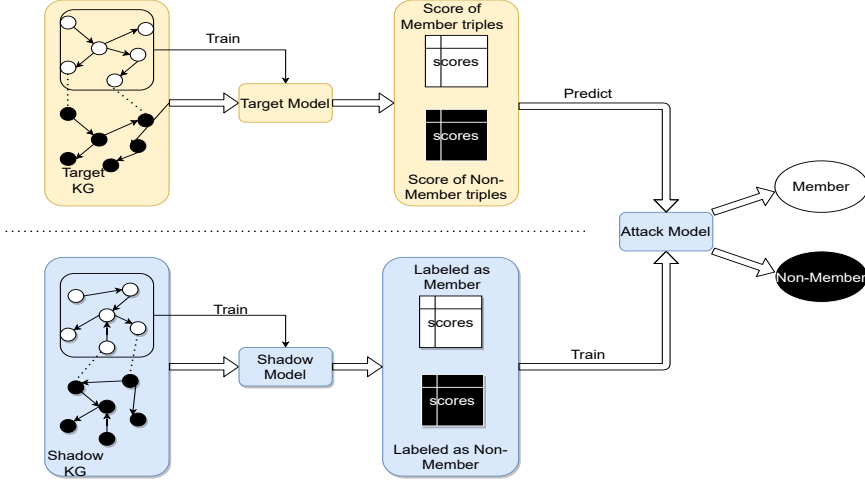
Train

Target KG

Target Model

Score of Member triples

scores

scores

Score of Non-Member triples

Predict

Attack Model

Member

Non-Member

Train

Shadow KG

Shadow Model

Labeled as Member

scores

scores

Labeled as Non-Member

Train